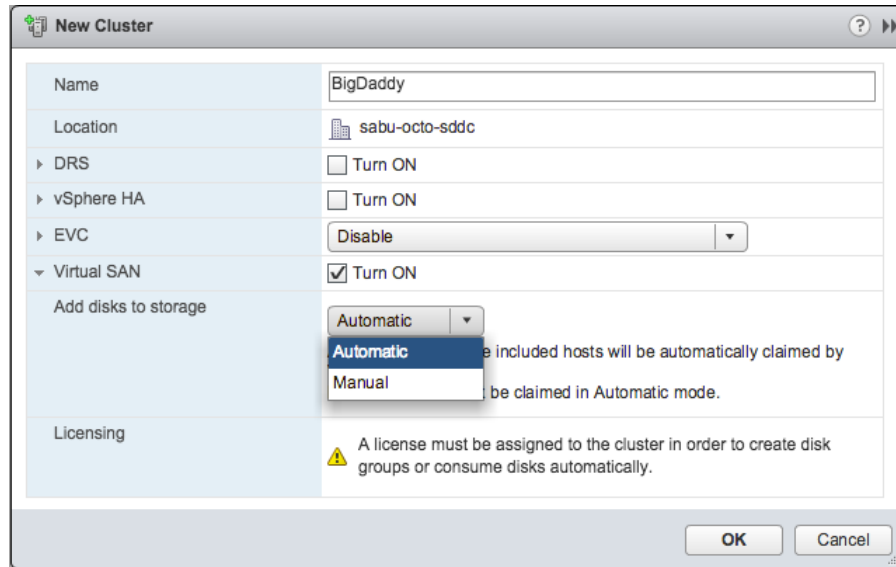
New Cluster

| | |
|---|---|
| Name | BigDaddy |
| Location | sabu-octo-sddc |
| DRS | Turn ON |
| vSphere HA | Turn ON |
| EVC | Disable |
| Virtual SAN | Turn ON |
| Add disks to storage | Automatic<br>Automatic<br>Manual<br>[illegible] e included hosts will be automatically claimed by<br>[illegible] t be claimed in Automatic mode. |
| Licensing | A license must be assigned to the cluster in order to create disk groups or consume disks automatically. |

OK Cancel